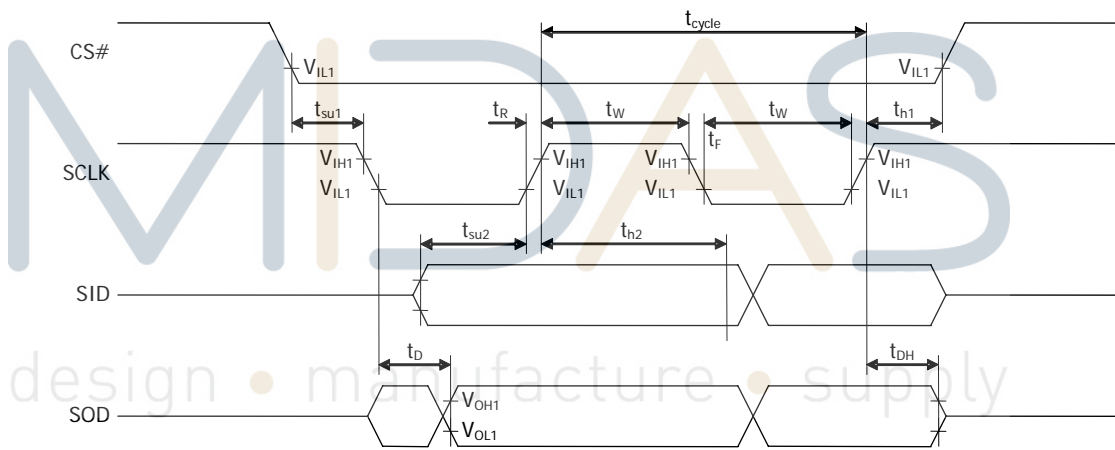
MIDAS
design • manufacture • supply

$t_{cycle}$

CS#
$V_{IL1}$
$V_{IL1}$

$t_{su1}$
$t_R$
$t_W$
$t_W$
$t_{h1}$
$t_F$

SCLK
$V_{IH1}$
$V_{IL1}$
$V_{IH1}$
$V_{IL1}$
$V_{IH1}$
$V_{IL1}$
$V_{IH1}$
$V_{IL1}$

$t_{su2}$
$t_{h2}$

SID

$t_D$
$t_{DH}$

SOD
$V_{OH1}$
$V_{OL1}$